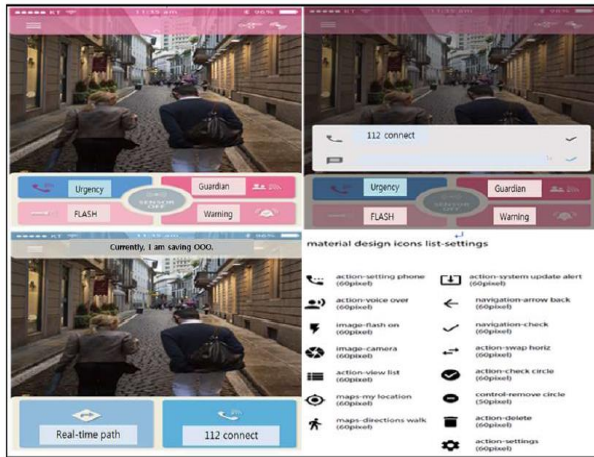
Urgency

Guardian

FLASH

Warning

112 connect

Urgency

Guardian

FLASH

Warning

Currently, I am saving OOO.

Real-time path

112 connect

material design icons list-settings

action-setting phone (60pixel)

action-voice over (60pixel)

image-flash on (60pixel)

image-camera (60pixel)

action-view list (60pixel)

maps-my location (60pixel)

maps-directions walk (60pixel)

action-system update alert (60pixel)

navigation-arrow back (60pixel)

navigation-check (60pixel)

action-swap horiz (60pixel)

action-check circle (60pixel)

control-remove circle (50pixel)

action-delete (60pixel)

action-settings (60pixel)